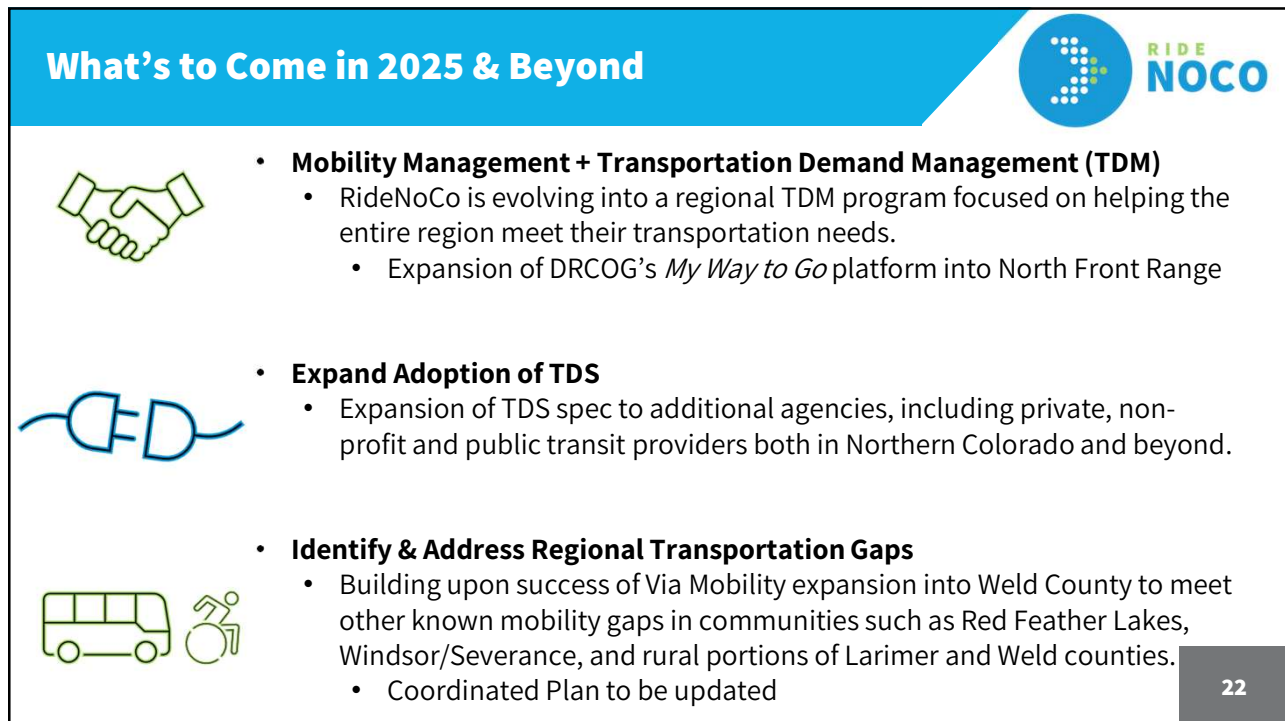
What’s to Come in 2025 & Beyond

RIDE NOCO

• Mobility Management + Transportation Demand Management (TDM)
  • RideNoCo is evolving into a regional TDM program focused on helping the entire region meet their transportation needs.
    • Expansion of DRCOG’s *My Way to Go* platform into North Front Range

• Expand Adoption of TDS
  • Expansion of TDS spec to additional agencies, including private, non-profit and public transit providers both in Northern Colorado and beyond.

• Identify & Address Regional Transportation Gaps
  • Building upon success of Via Mobility expansion into Weld County to meet other known mobility gaps in communities such as Red Feather Lakes, Windsor/Severance, and rural portions of Larimer and Weld counties.
    • Coordinated Plan to be updated

22